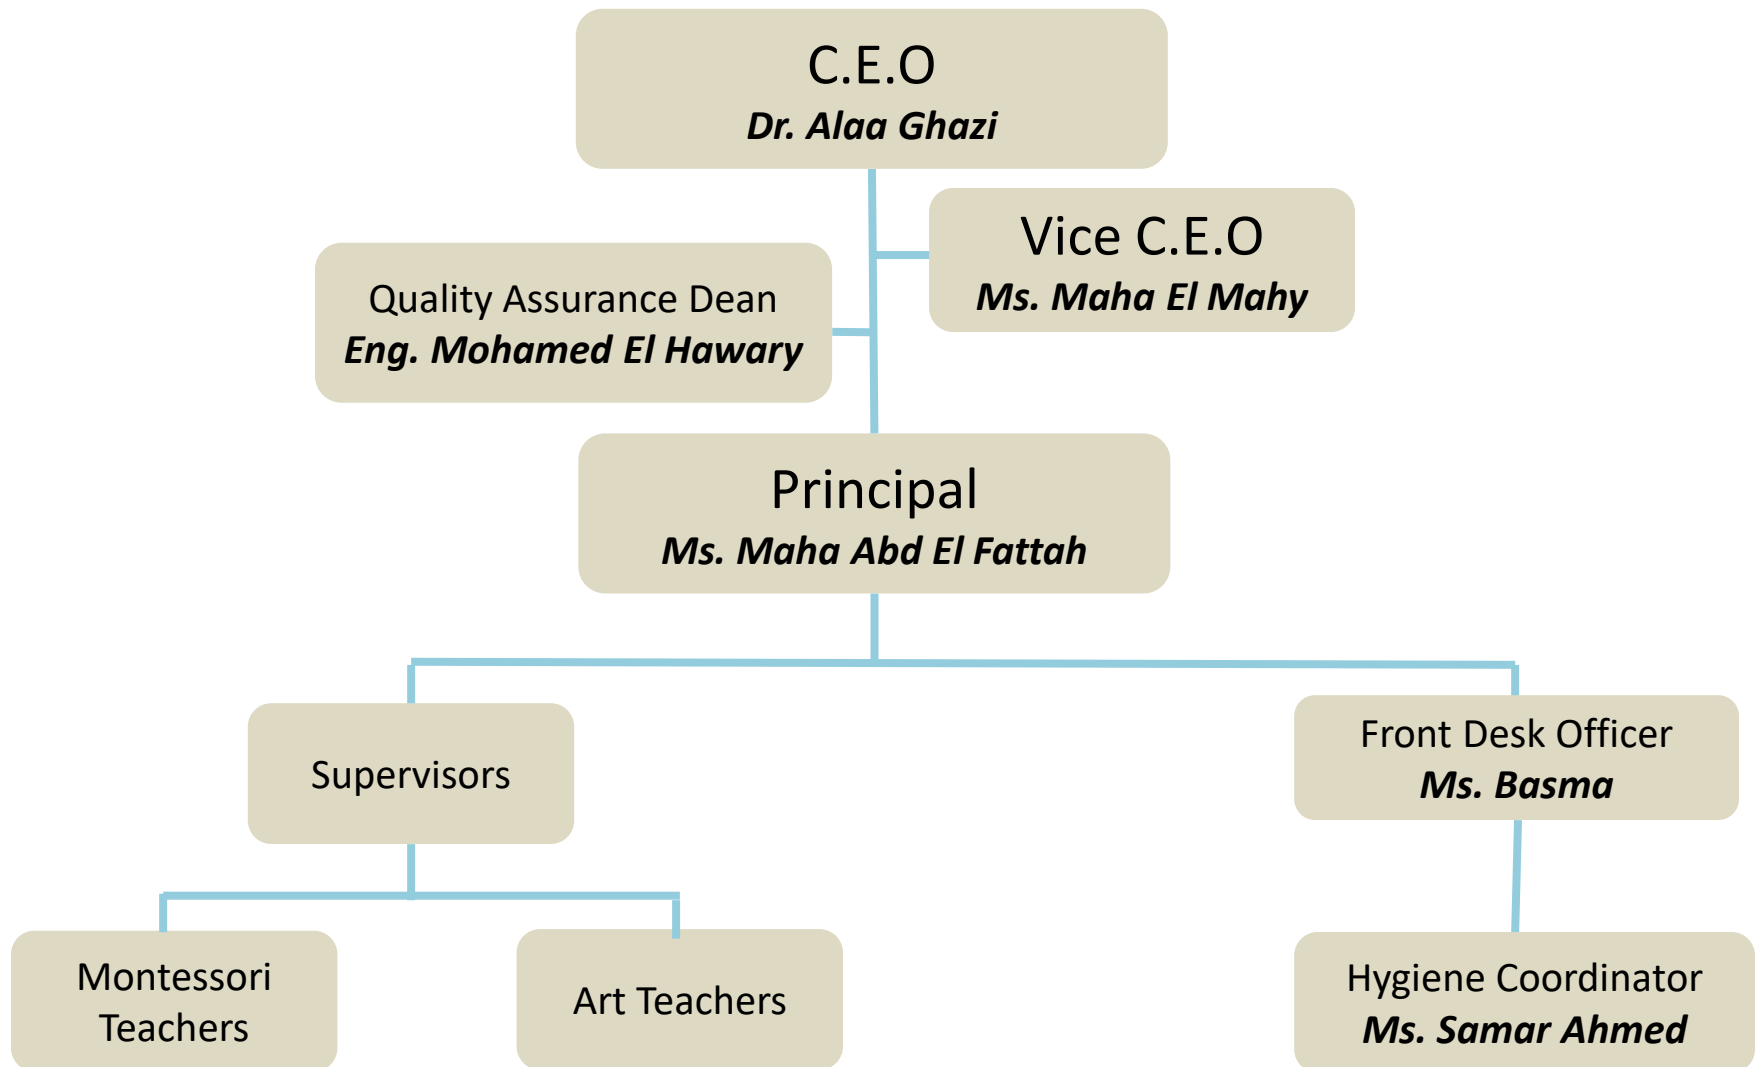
C.E.O
***Dr. Alaa Ghazi***

Vice C.E.O
***Ms. Maha El Mahy***

Quality Assurance Dean
***Eng. Mohamed El Hawary***

Principal
***Ms. Maha Abd El Fattah***

Supervisors

Front Desk Officer
***Ms. Basma***

Montessori Teachers

Art Teachers

Hygiene Coordinator
***Ms. Samar Ahmed***